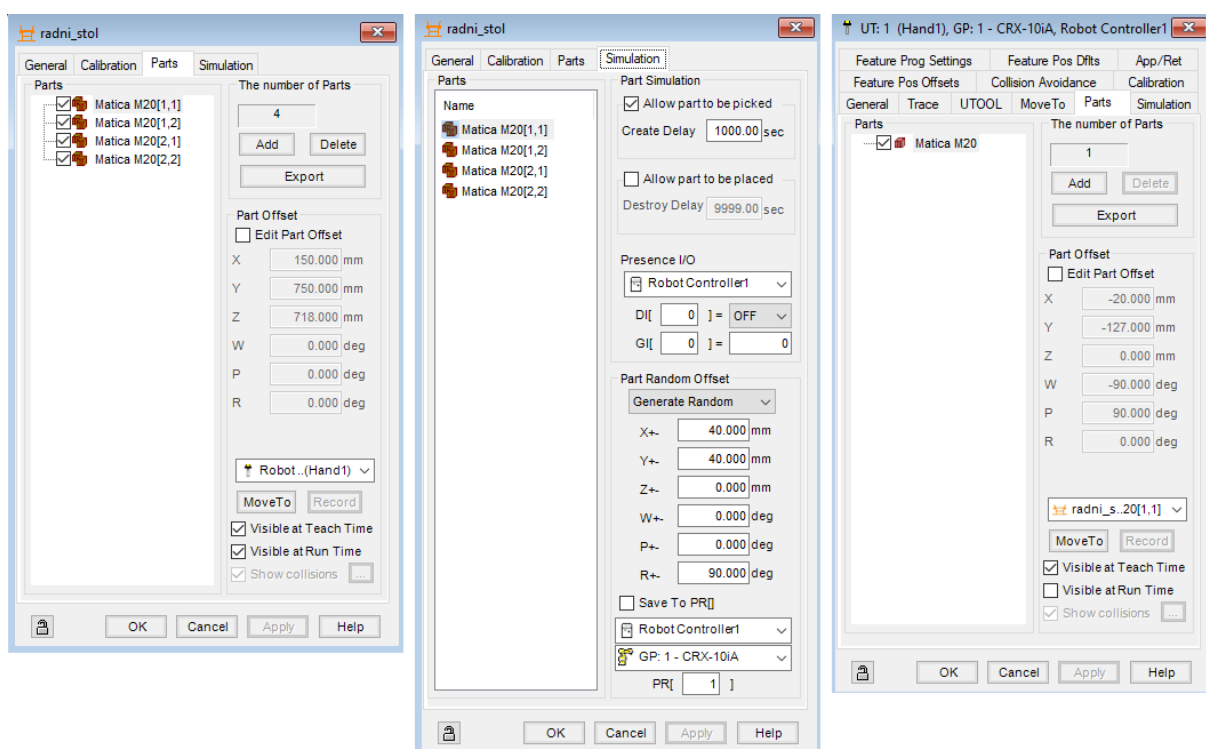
radni_stol

General | Calibration | Parts | Simulation

Parts
Matica M20[1,1]
Matica M20[1,2]
Matica M20[2,1]
Matica M20[2,2]

The number of Parts
4
Add | Delete
Export

Part Offset
Edit Part Offset
X 150.000 mm
Y 750.000 mm
Z 718.000 mm
W 0.000 deg
P 0.000 deg
R 0.000 deg

Robot ..(Hand1)
MoveTo | Record
Visible at Teach Time
Visible at Run Time
Show collisions ...

OK | Cancel | Apply | Help

radni_stol

General | Calibration | Parts | Simulation

Parts
Name
Matica M20[1,1]
Matica M20[1,2]
Matica M20[2,1]
Matica M20[2,2]

Part Simulation
Allow part to be picked
Create Delay 1000.00 sec

Allow part to be placed
Destroy Delay 9999.00 sec

Presence I/O
Robot Controller1
DI[ 0 ] = OFF
GI[ 0 ] = 0

Part Random Offset
Generate Random
X+- 40.000 mm
Y+- 40.000 mm
Z+- 0.000 mm
W+- 0.000 deg
P+- 0.000 deg
R+- 90.000 deg

Save To PR[]
Robot Controller1
GP: 1 - CRX-10iA
PR[ 1 ]

OK | Cancel | Apply | Help

UT: 1 (Hand1), GP: 1 - CRX-10iA, Robot Controller1

Feature Prog Settings | Feature Pos Dflts | App/Ret
Feature Pos Offsets | Collision Avoidance | Calibration
General | Trace | UTOOL | MoveTo | Parts | Simulation

Parts
Matica M20

The number of Parts
1
Add | Delete
Export

Part Offset
Edit Part Offset
X -20.000 mm
Y -127.000 mm
Z 0.000 mm
W -90.000 deg
P 90.000 deg
R 0.000 deg

radni_s..20[1,1]
MoveTo | Record
Visible at Teach Time
Visible at Run Time
Show collisions ...

OK | Cancel | Apply | Help